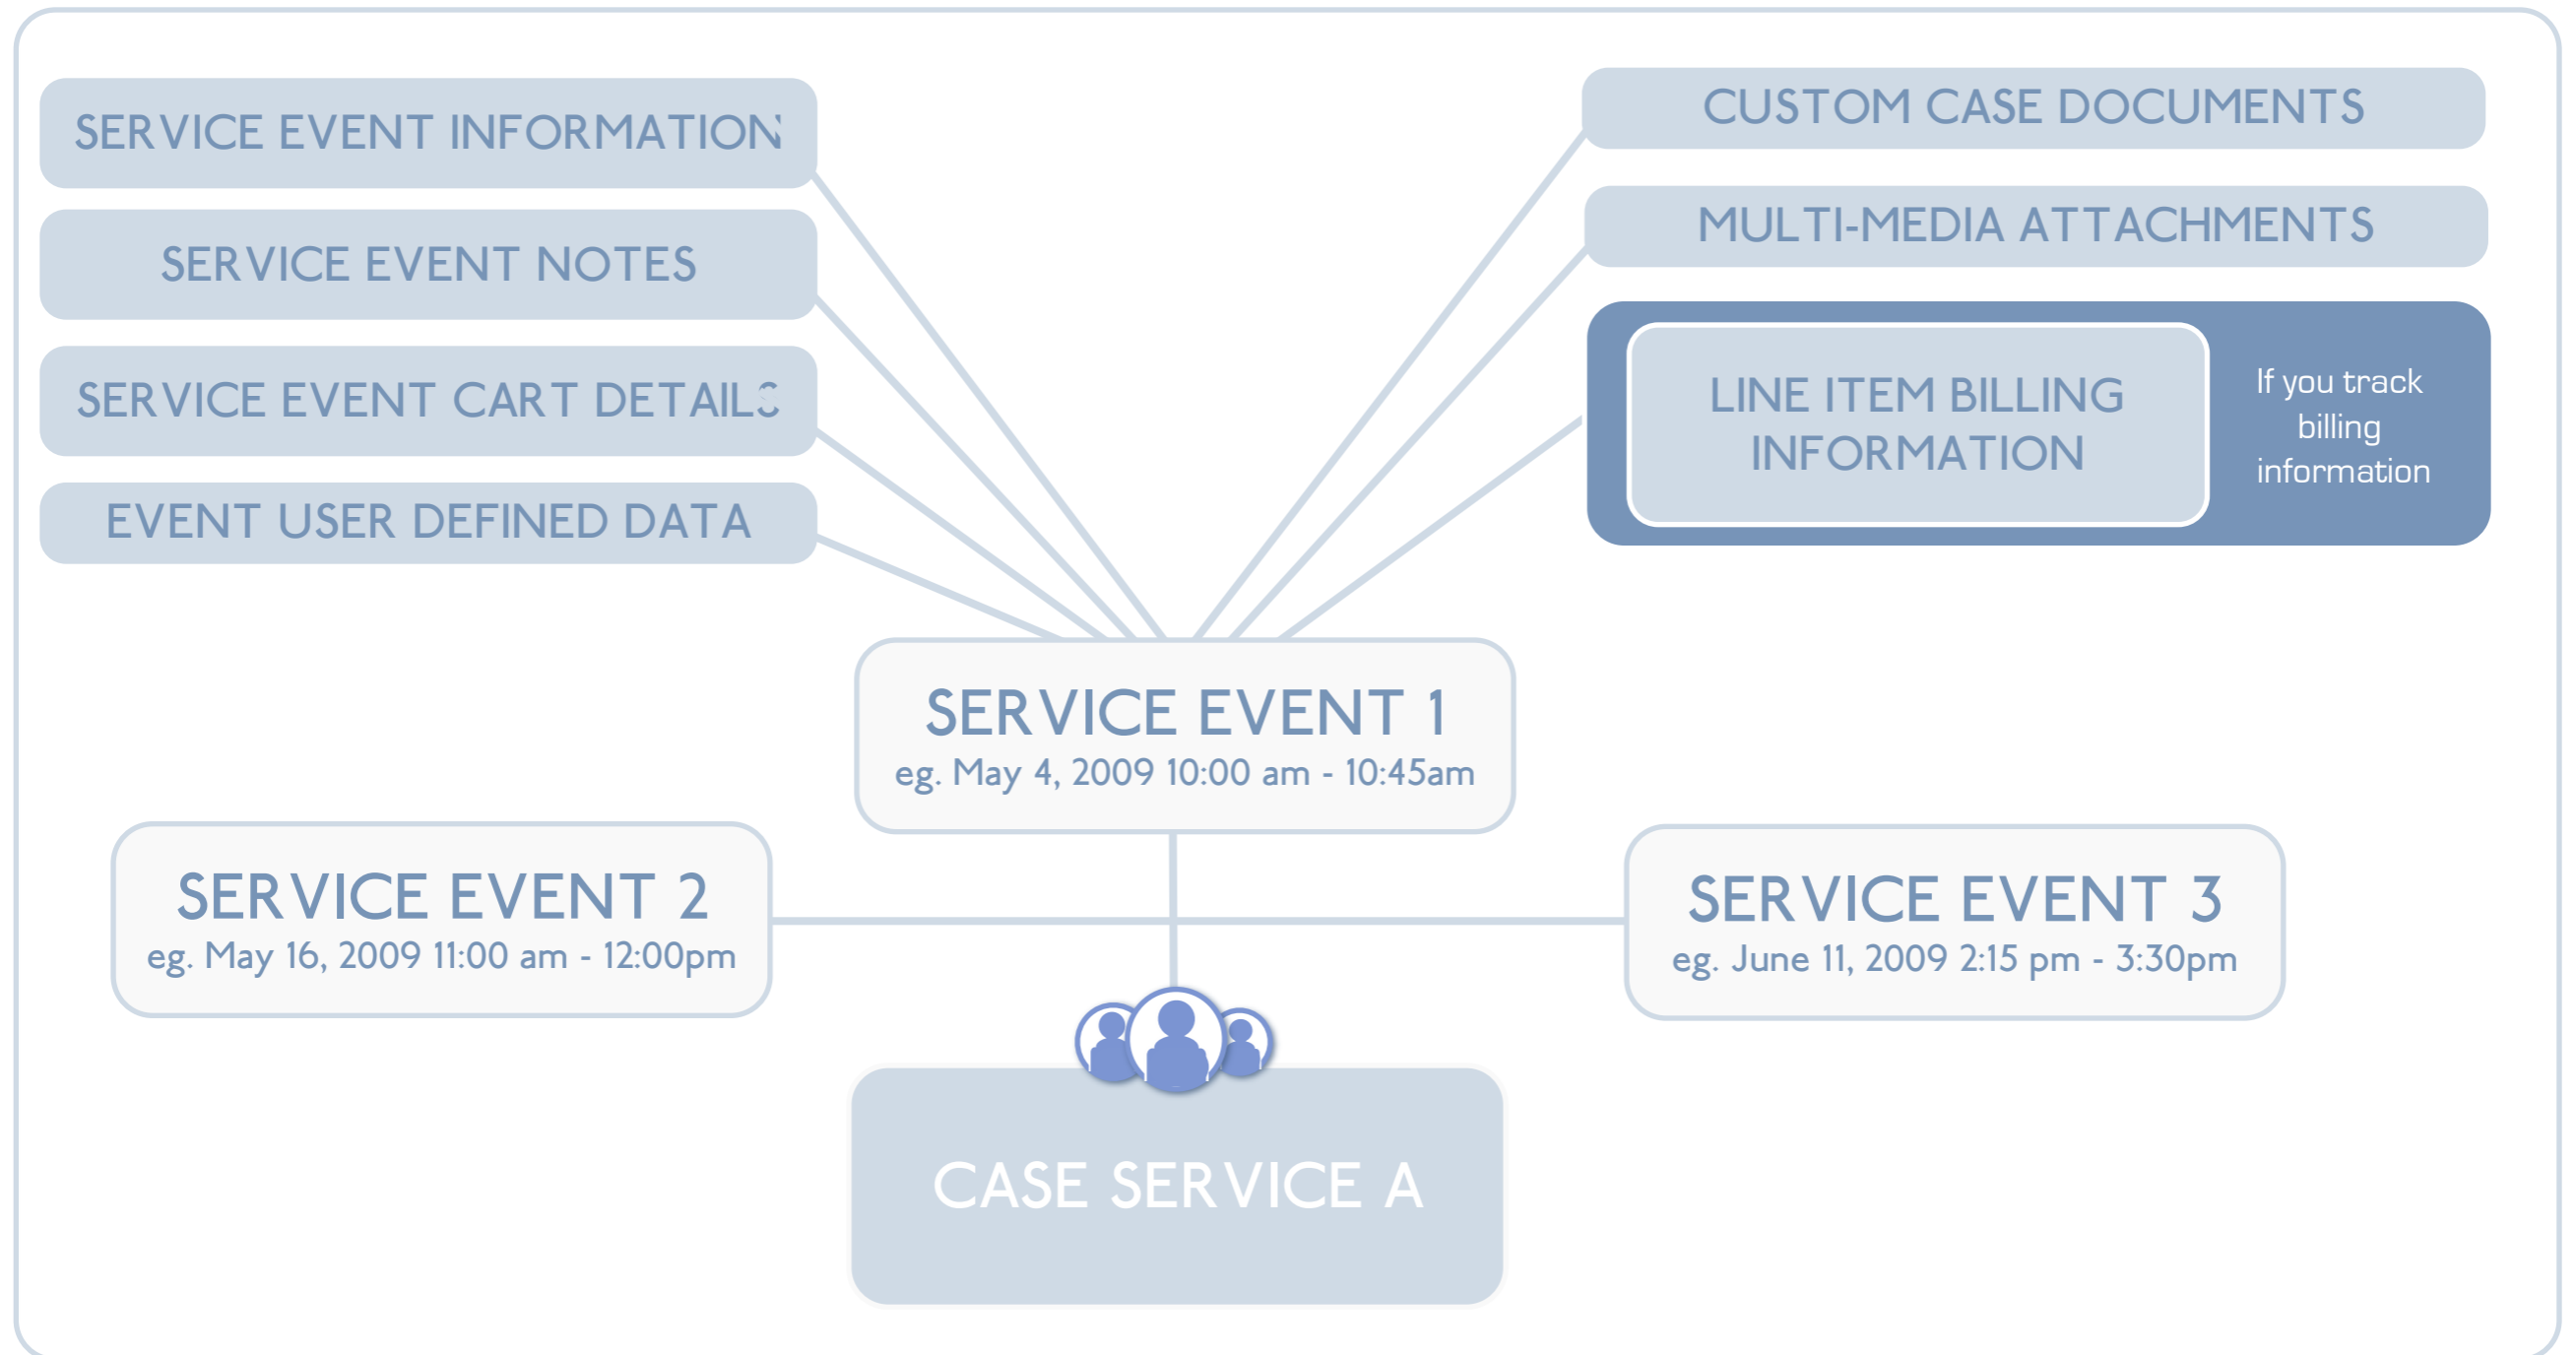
SERVICE EVENT INFORMATION

SERVICE EVENT NOTES

SERVICE EVENT CART DETAILS

EVENT USER DEFINED DATA

CUSTOM CASE DOCUMENTS

MULTI-MEDIA ATTACHMENTS

LINE ITEM BILLING INFORMATION

If you track billing information

SERVICE EVENT 1
eg. May 4, 2009 10:00 am - 10:45am

SERVICE EVENT 2
eg. May 16, 2009 11:00 am - 12:00pm

SERVICE EVENT 3
eg. June 11, 2009 2:15 pm - 3:30pm

CASE SERVICE A